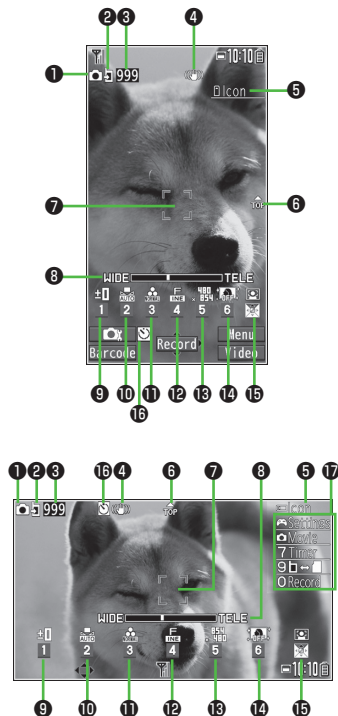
1 2 3 999 4 10:10 Icon 5 TOP 6 7 8 WIDE TELE ±0 AUTO NONE FINE 480×854 OFF 1 2 3 4 5 6 Menu Barcode Record Video 9 10 11 12 13 14 15 16

1 2 3 999 16 4 6 TOP 7 8 5 17 Icon Scenes Movie 7 Timer 9 0 Record WIDE TELE ±0 1 AUTO 2 NONE 3 FINE 4 854×480 5 OFF 6 10:10 9 10 11 12 13 14 15